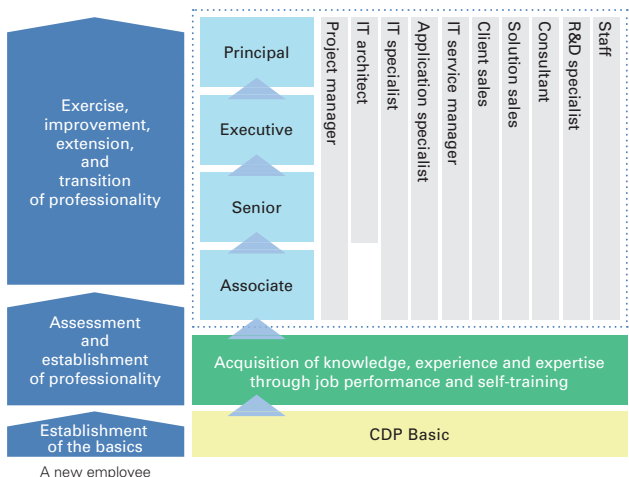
Exercise, improvement, extension, and transition of professionality

Assessment and establishment of professionality

Establishment of the basics

A new employee

Principal

Executive

Senior

Associate

Project manager

IT architect

IT specialist

Application specialist

IT service manager

Client sales

Solution sales

Consultant

R&D specialist

Staff

Acquisition of knowledge, experience and expertise through job performance and self-training

CDP Basic